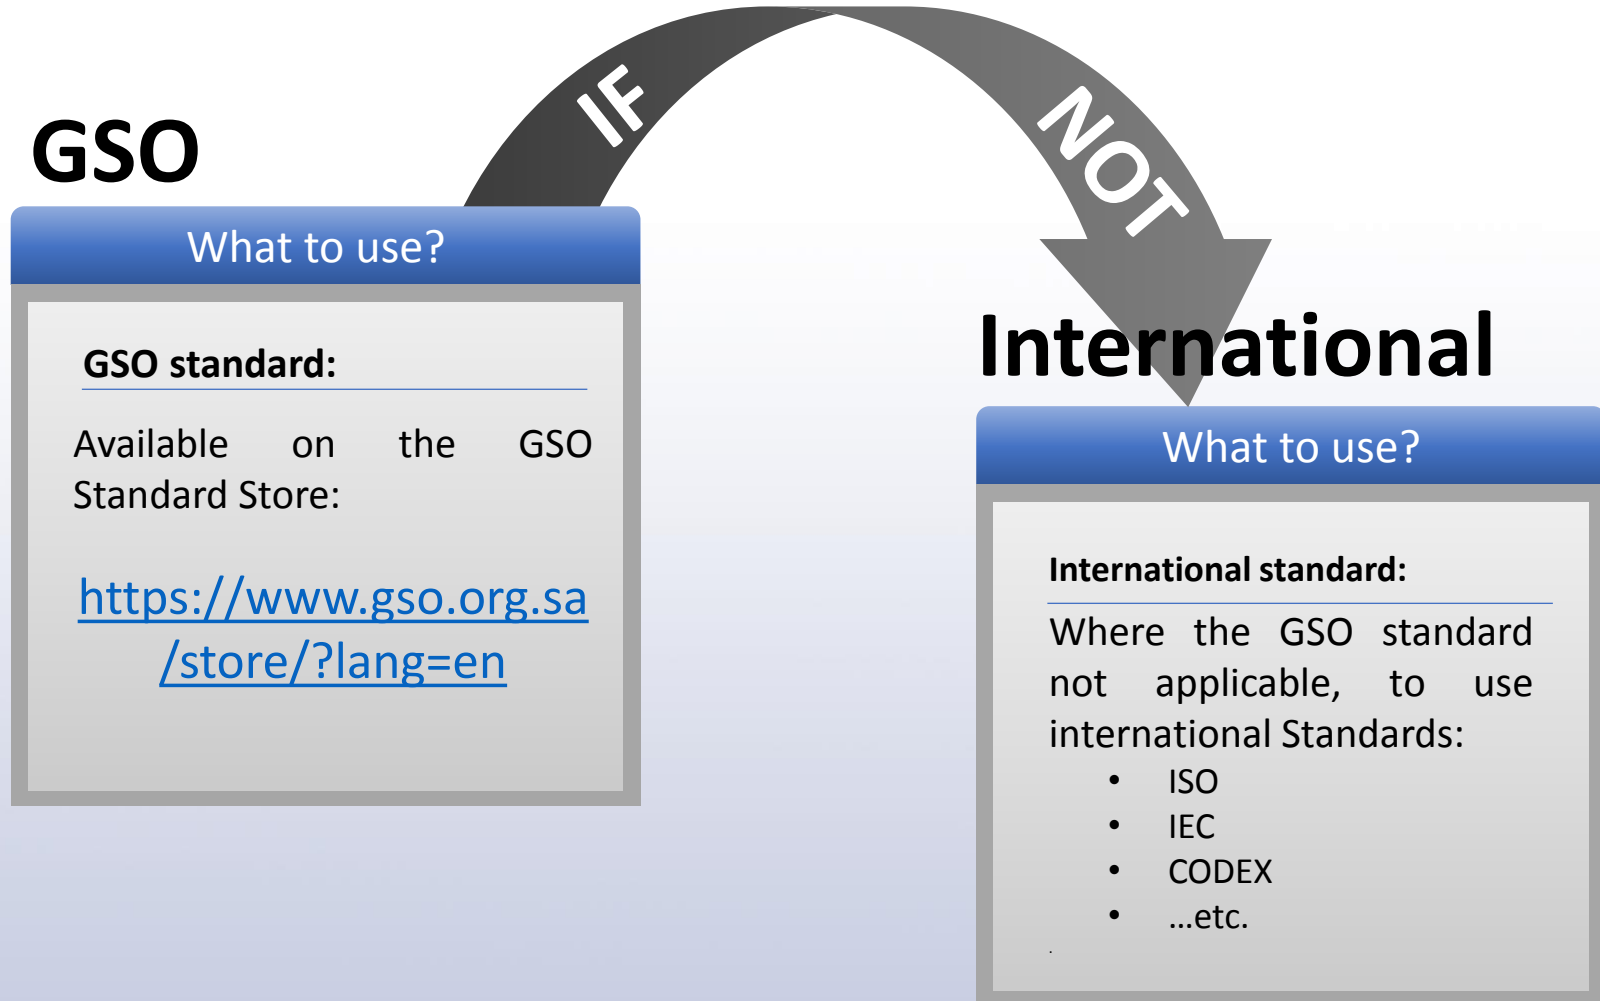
GSO

What to use?

GSO standard:

Available on the GSO Standard Store:

https://www.gso.org.sa/store/?lang=en

IF NOT

International

What to use?

International standard:

Where the GSO standard not applicable, to use international Standards:

- ISO
- IEC
- CODEX
- …etc.